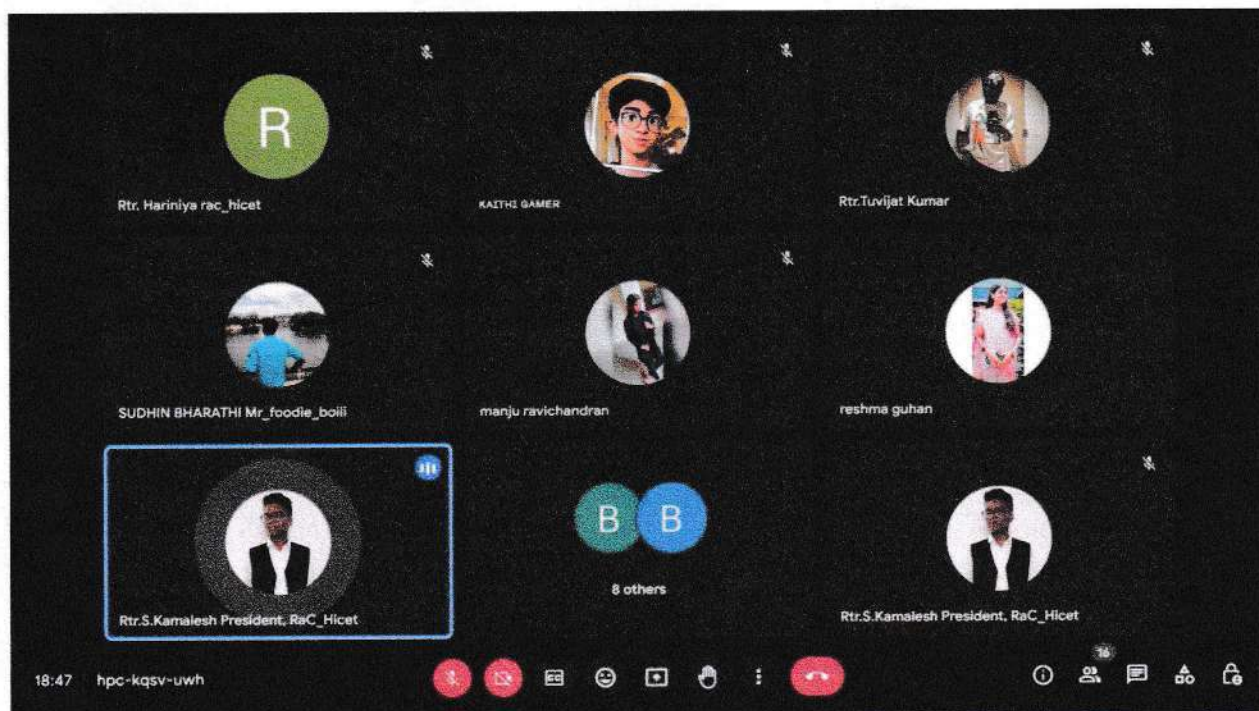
R

Rtr. Hariniya rac_hicet

KAITHI GAMER

Rtr.Tuvijat Kumar

SUDHIN BHARATHI Mr_foodie_boiii

manju ravichandran

reshma guhan

Rtr.S.Kamalesh President, RaC_Hicet

B B

8 others

Rtr.S.Kamalesh President, RaC_Hicet

18:47 hpc-kqsv-uwh

16